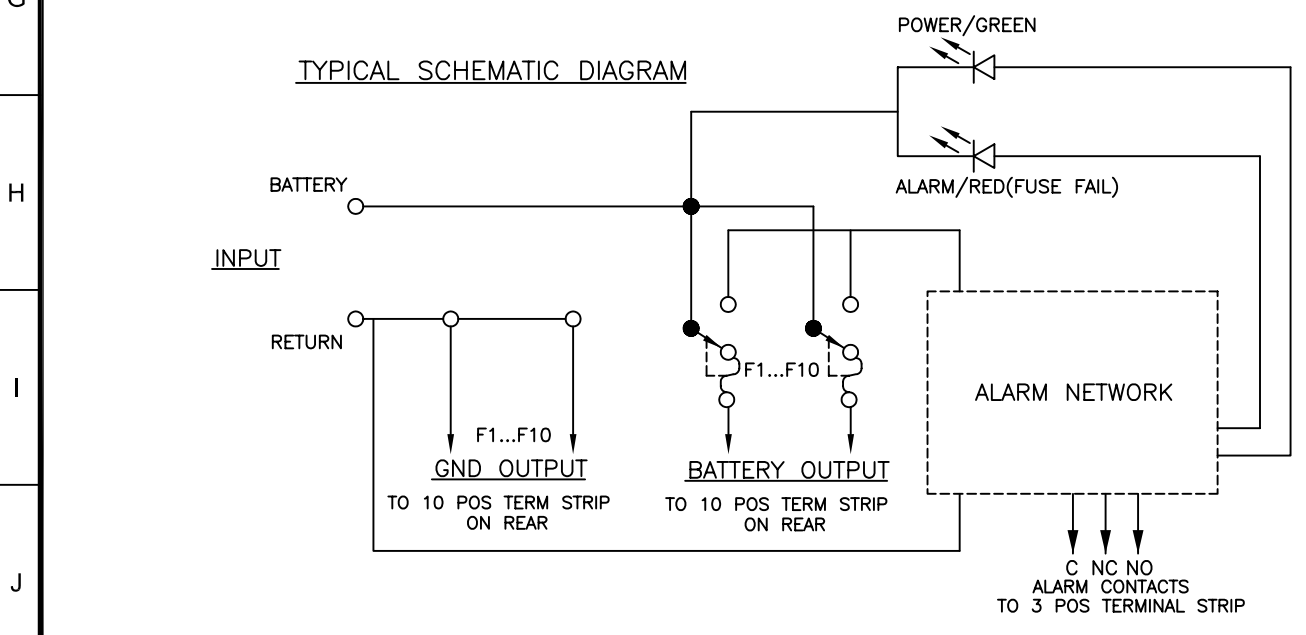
G

H

I

J

TYPICAL SCHEMATIC DIAGRAM

POWER/GREEN

ALARM/RED(FUSE FAIL)

BATTERY

INPUT

RETURN

F1...F10

F1...F10

GND OUTPUT
TO 10 POS TERM STRIP ON REAR

BATTERY OUTPUT
TO 10 POS TERM STRIP ON REAR

ALARM NETWORK

C NC NO
ALARM CONTACTS
TO 3 POS TERMINAL STRIP